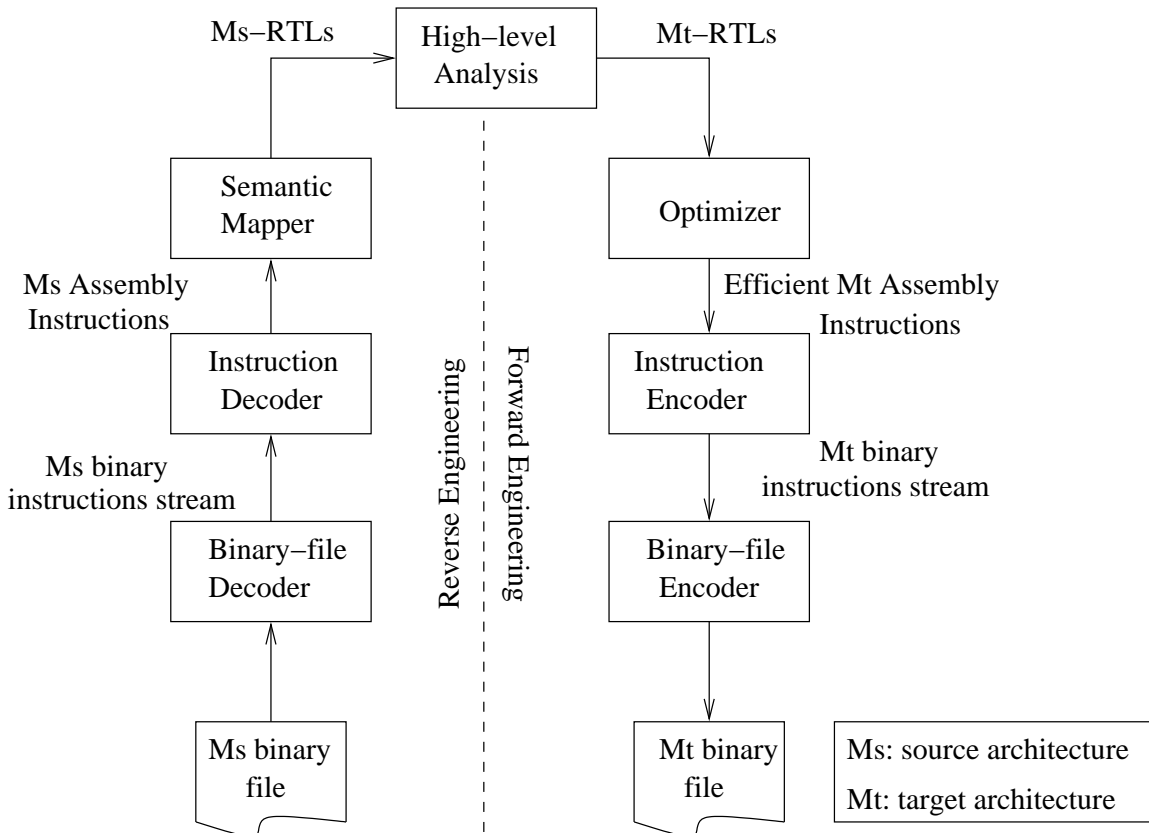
Ms–RTLs

High–level Analysis

Mt–RTLs

Semantic Mapper

Optimizer

Ms Assembly Instructions

Efficient Mt Assembly Instructions

Instruction Decoder

Reverse Engineering

Forward Engineering

Instruction Encoder

Ms binary instructions stream

Mt binary instructions stream

Binary–file Decoder

Binary–file Encoder

Ms binary file

Mt binary file

Ms: source architecture

Mt: target architecture